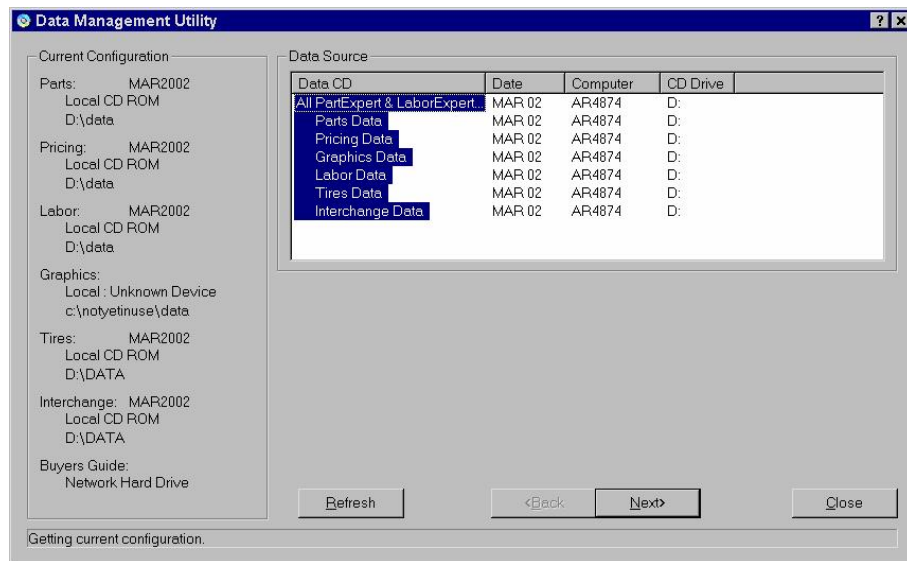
Data Management Utility

? X

Current Configuration

Parts: MAR2002
Local CD ROM
D:\data

Pricing: MAR2002
Local CD ROM
D:\data

Labor: MAR2002
Local CD ROM
D:\data

Graphics:
Local : Unknown Device
c:\notyetinuse\data

Tires: MAR2002
Local CD ROM
D:\DATA

Interchange: MAR2002
Local CD ROM
D:\DATA

Buyers Guide:
Network Hard Drive

Data Source

| Data CD | Date | Computer | CD Drive |
|---|---|---|---|
| All PartExpert & LaborExpert... | MAR 02 | AR4874 | D: |
| Parts Data | MAR 02 | AR4874 | D: |
| Pricing Data | MAR 02 | AR4874 | D: |
| Graphics Data | MAR 02 | AR4874 | D: |
| Labor Data | MAR 02 | AR4874 | D: |
| Tires Data | MAR 02 | AR4874 | D: |
| Interchange Data | MAR 02 | AR4874 | D: |

Refresh

<Back

Next>

Close

Getting current configuration.